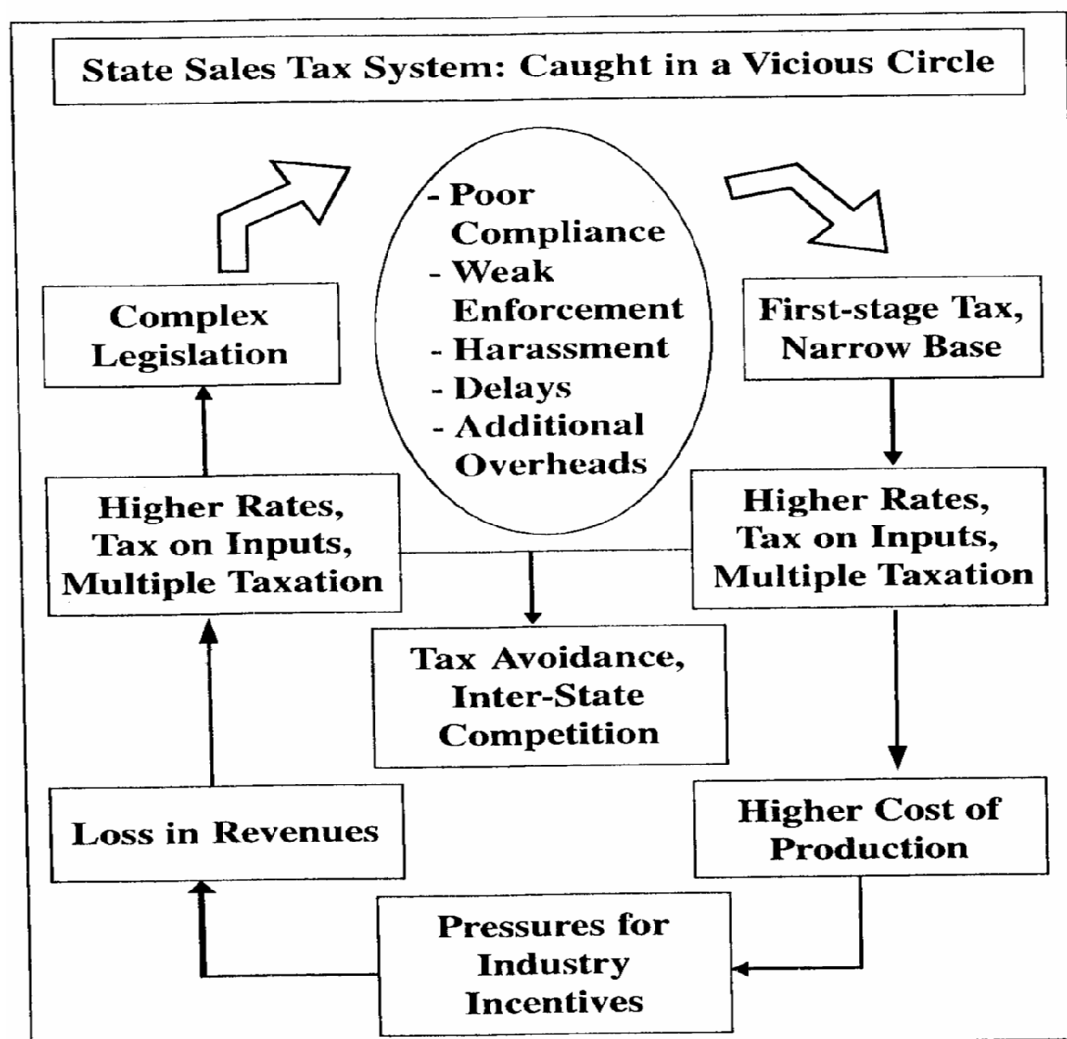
State Sales Tax System: Caught in a Vicious Circle

- Poor Compliance
- Weak Enforcement
- Harassment
- Delays
- Additional Overheads

Complex Legislation

First-stage Tax, Narrow Base

Higher Rates, Tax on Inputs, Multiple Taxation

Higher Rates, Tax on Inputs, Multiple Taxation

Tax Avoidance, Inter-State Competition

Loss in Revenues

Higher Cost of Production

Pressures for Industry Incentives